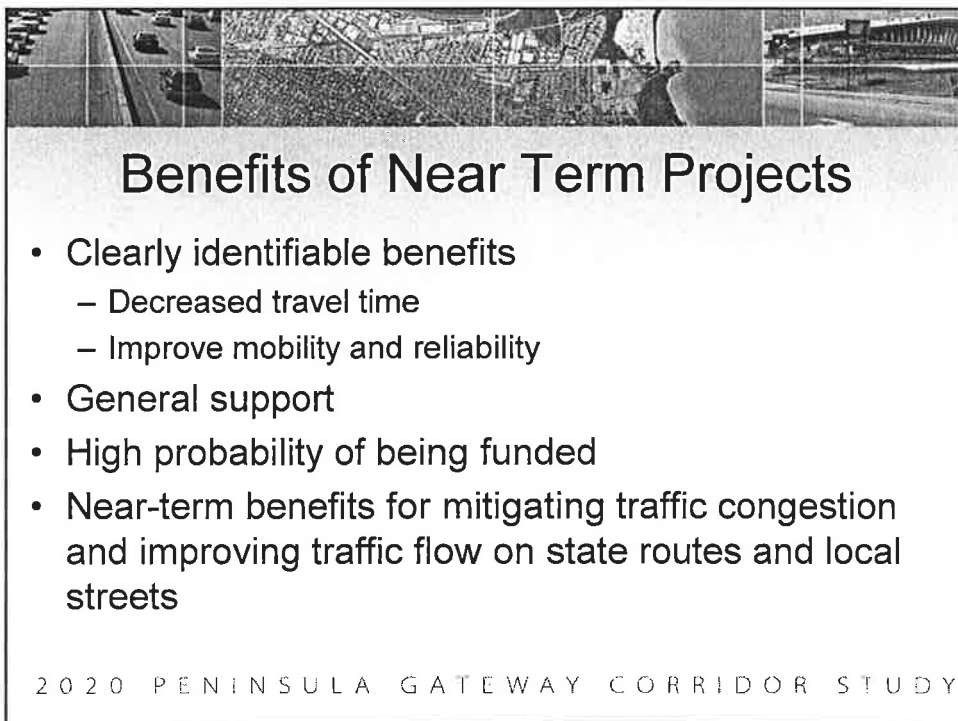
Benefits of Near Term Projects

- Clearly identifiable benefits
  - Decreased travel time
  - Improve mobility and reliability
- General support
- High probability of being funded
- Near-term benefits for mitigating traffic congestion and improving traffic flow on state routes and local streets

2020 PENINSULA GATEWAY CORRIDOR STUDY